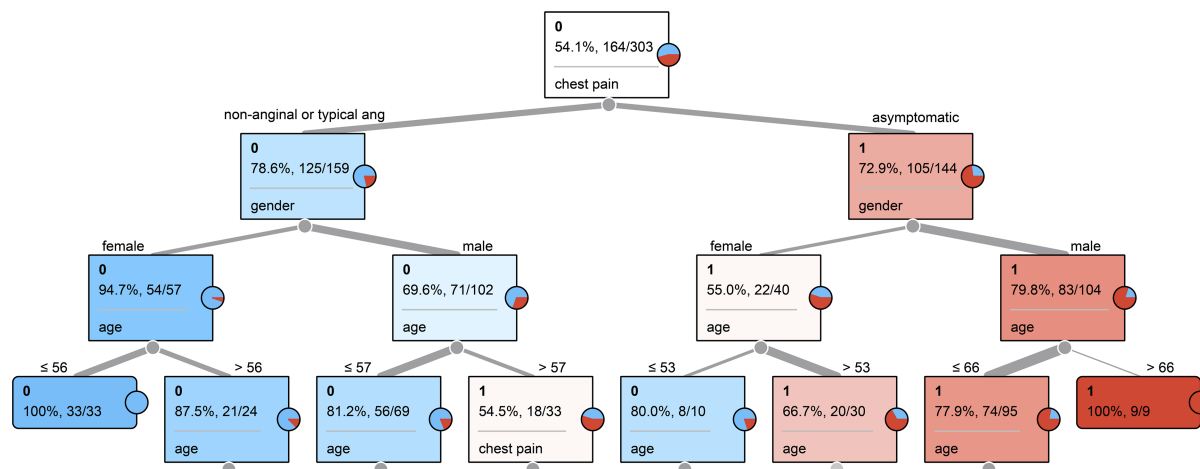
0
54.1%, 164/303
chest pain

non-anginal or typical ang

asymptomatic

0
78.6%, 125/159
gender

1
72.9%, 105/144
gender

female

male

female

male

0
94.7%, 54/57
age

0
69.6%, 71/102
age

1
55.0%, 22/40
age

1
79.8%, 83/104
age

≤ 56

> 56

≤ 57

> 57

≤ 53

> 53

≤ 66

> 66

0
100%, 33/33

0
87.5%, 21/24
age

0
81.2%, 56/69
age

1
54.5%, 18/33
chest pain

0
80.0%, 8/10
age

1
66.7%, 20/30
age

1
77.9%, 74/95
age

1
100%, 9/9